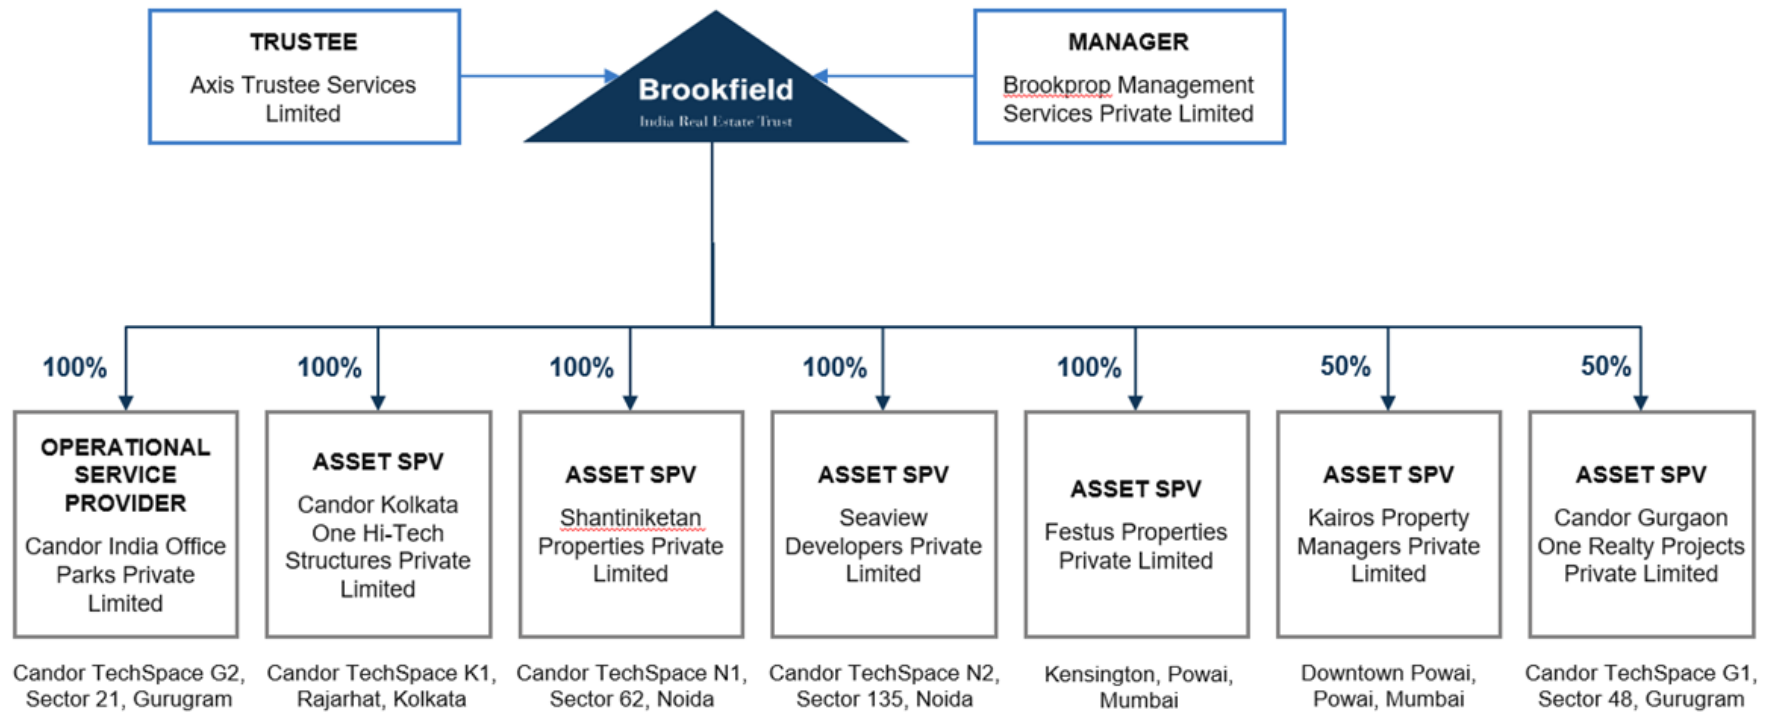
TRUSTEE

Axis Trustee Services Limited

Brookfield
India Real Estate Trust

MANAGER

Brookprop Management Services Private Limited

100%

100%

100%

100%

100%

50%

50%

OPERATIONAL SERVICE PROVIDER

Candor India Office Parks Private Limited

ASSET SPV

Candor Kolkata One Hi-Tech Structures Private Limited

ASSET SPV

Shantiniketan Properties Private Limited

ASSET SPV

Seaview Developers Private Limited

ASSET SPV

Festus Properties Private Limited

ASSET SPV

Kairos Property Managers Private Limited

ASSET SPV

Candor Gurgaon One Realty Projects Private Limited

Candor TechSpace G2, Sector 21, Gurugram

Candor TechSpace K1, Rajarhat, Kolkata

Candor TechSpace N1, Sector 62, Noida

Candor TechSpace N2, Sector 135, Noida

Kensington, Powai, Mumbai

Downtown Powai, Powai, Mumbai

Candor TechSpace G1, Sector 48, Gurugram